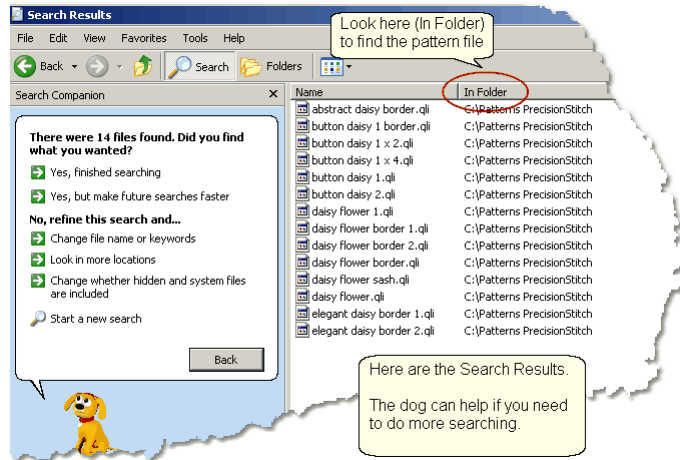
Search Results

File Edit View Favorites Tools Help

Back Search Folders

Look here (In Folder) to find the pattern file

Search Companion ×

There were 14 files found. Did you find what you wanted?

Yes, finished searching

Yes, but make future searches faster

No, refine this search and...

Change file name or keywords

Look in more locations

Change whether hidden and system files are included

Start a new search

Back

| Name | In Folder |
|---|---|
| abstract daisy border.qli | C:\Patterns PrecisionStitch |
| button daisy 1 border.qli | C:\Patterns PrecisionStitch |
| button daisy 1 x 2.qli | C:\Patterns PrecisionStitch |
| button daisy 1 x 4.qli | C:\Patterns PrecisionStitch |
| button daisy 1.qli | C:\Patterns PrecisionStitch |
| button daisy 2.qli | C:\Patterns PrecisionStitch |
| daisy flower 1.qli | C:\Patterns PrecisionStitch |
| daisy flower border 1.qli | C:\Patterns PrecisionStitch |
| daisy flower border 2.qli | C:\Patterns PrecisionStitch |
| daisy flower border.qli | C:\Patterns PrecisionStitch |
| daisy flower sash.qli | C:\Patterns PrecisionStitch |
| daisy flower.qli | C:\Patterns PrecisionStitch |
| elegant daisy border 1.qli | C:\Patterns PrecisionStitch |
| elegant daisy border 2.qli | C:\Patterns PrecisionStitch |

Here are the Search Results.

The dog can help if you need to do more searching.